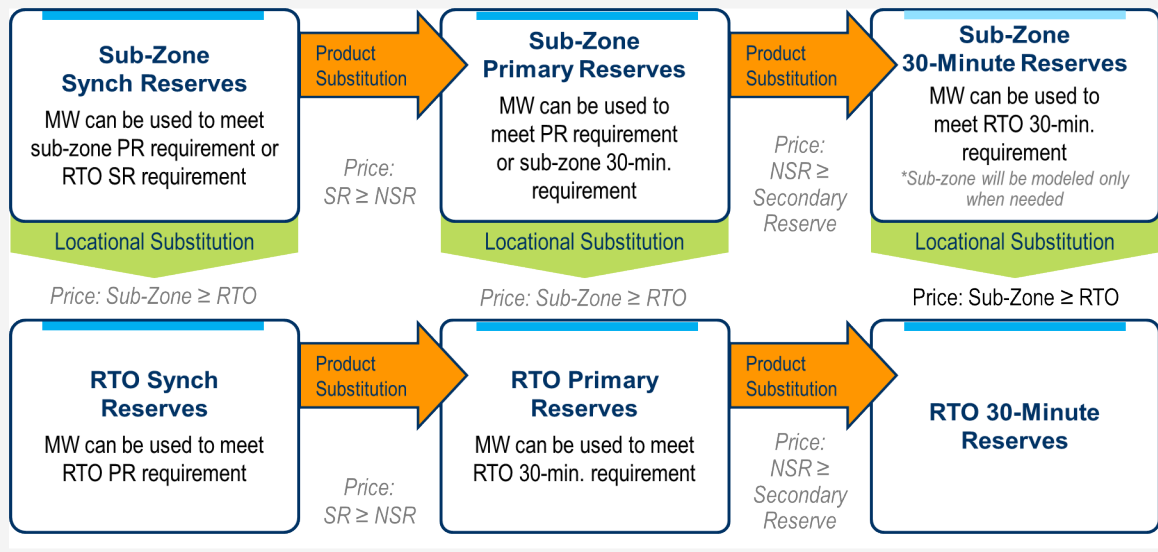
Sub-Zone Synch Reserves

MW can be used to meet sub-zone PR requirement or RTO SR requirement

Product Substitution

Price: SR ≥ NSR

Sub-Zone Primary Reserves

MW can be used to meet PR requirement or sub-zone 30-min. requirement

Product Substitution

Price: NSR ≥ Secondary Reserve

Sub-Zone 30-Minute Reserves

MW can be used to meet RTO 30-min. requirement

*Sub-zone will be modeled only when needed

Locational Substitution

Price: Sub-Zone ≥ RTO

Locational Substitution

Price: Sub-Zone ≥ RTO

Locational Substitution

Price: Sub-Zone ≥ RTO

RTO Synch Reserves

MW can be used to meet RTO PR requirement

Product Substitution

Price: SR ≥ NSR

RTO Primary Reserves

MW can be used to meet RTO 30-min. requirement

Product Substitution

Price: NSR ≥ Secondary Reserve

RTO 30-Minute Reserves